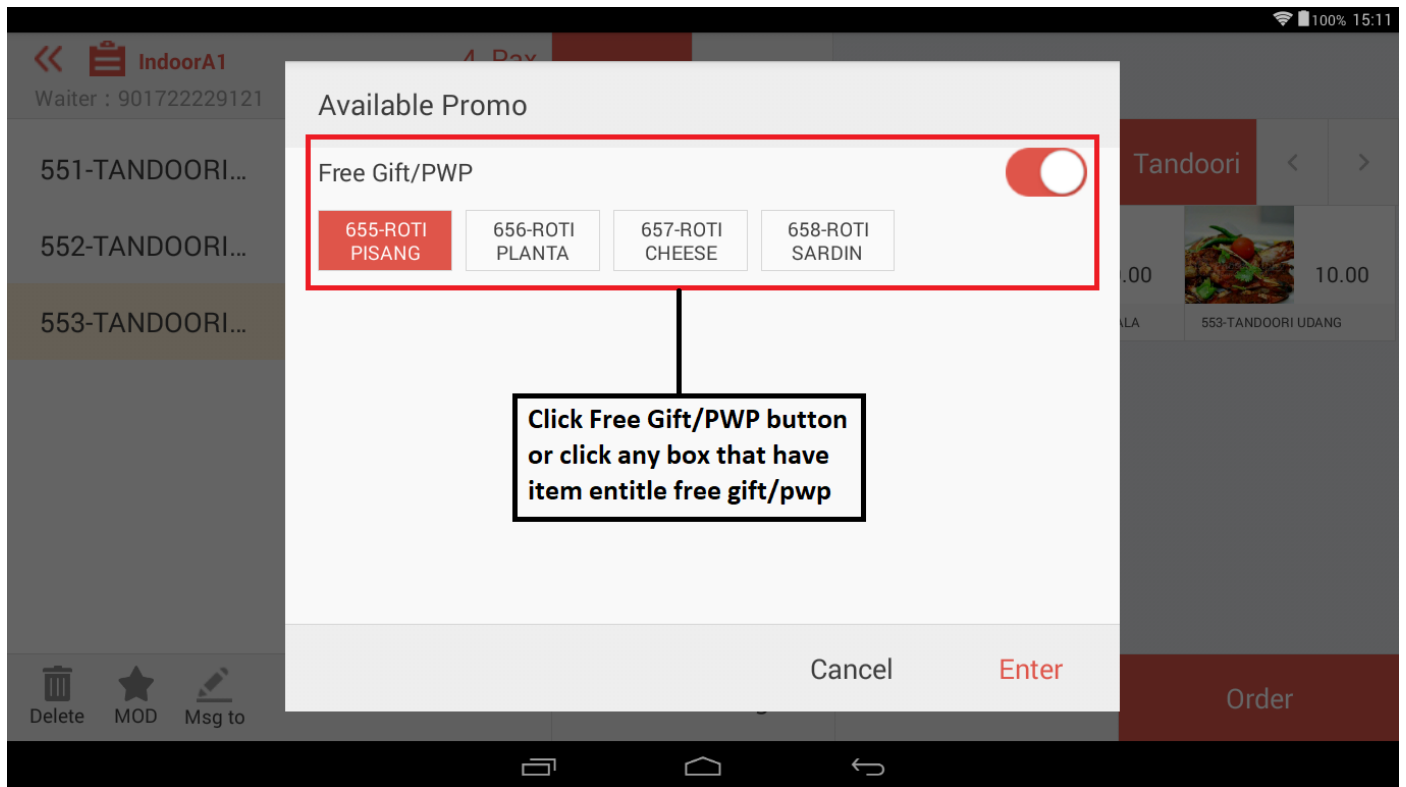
100% 15:11

IndoorA1
4 Pax
Waiter : 901722229121

551-TANDOORI...
552-TANDOORI...
553-TANDOORI...

Tandoori

.00
10.00
ALA
553-TANDOORI UDANG

Available Promo

Free Gift/PWP

655-ROTI PISANG
656-ROTI PLANTA
657-ROTI CHEESE
658-ROTI SARDIN

Click Free Gift/PWP button or click any box that have item entitle free gift/pwp

Cancel
Enter

Delete
MOD
Msg to

Order